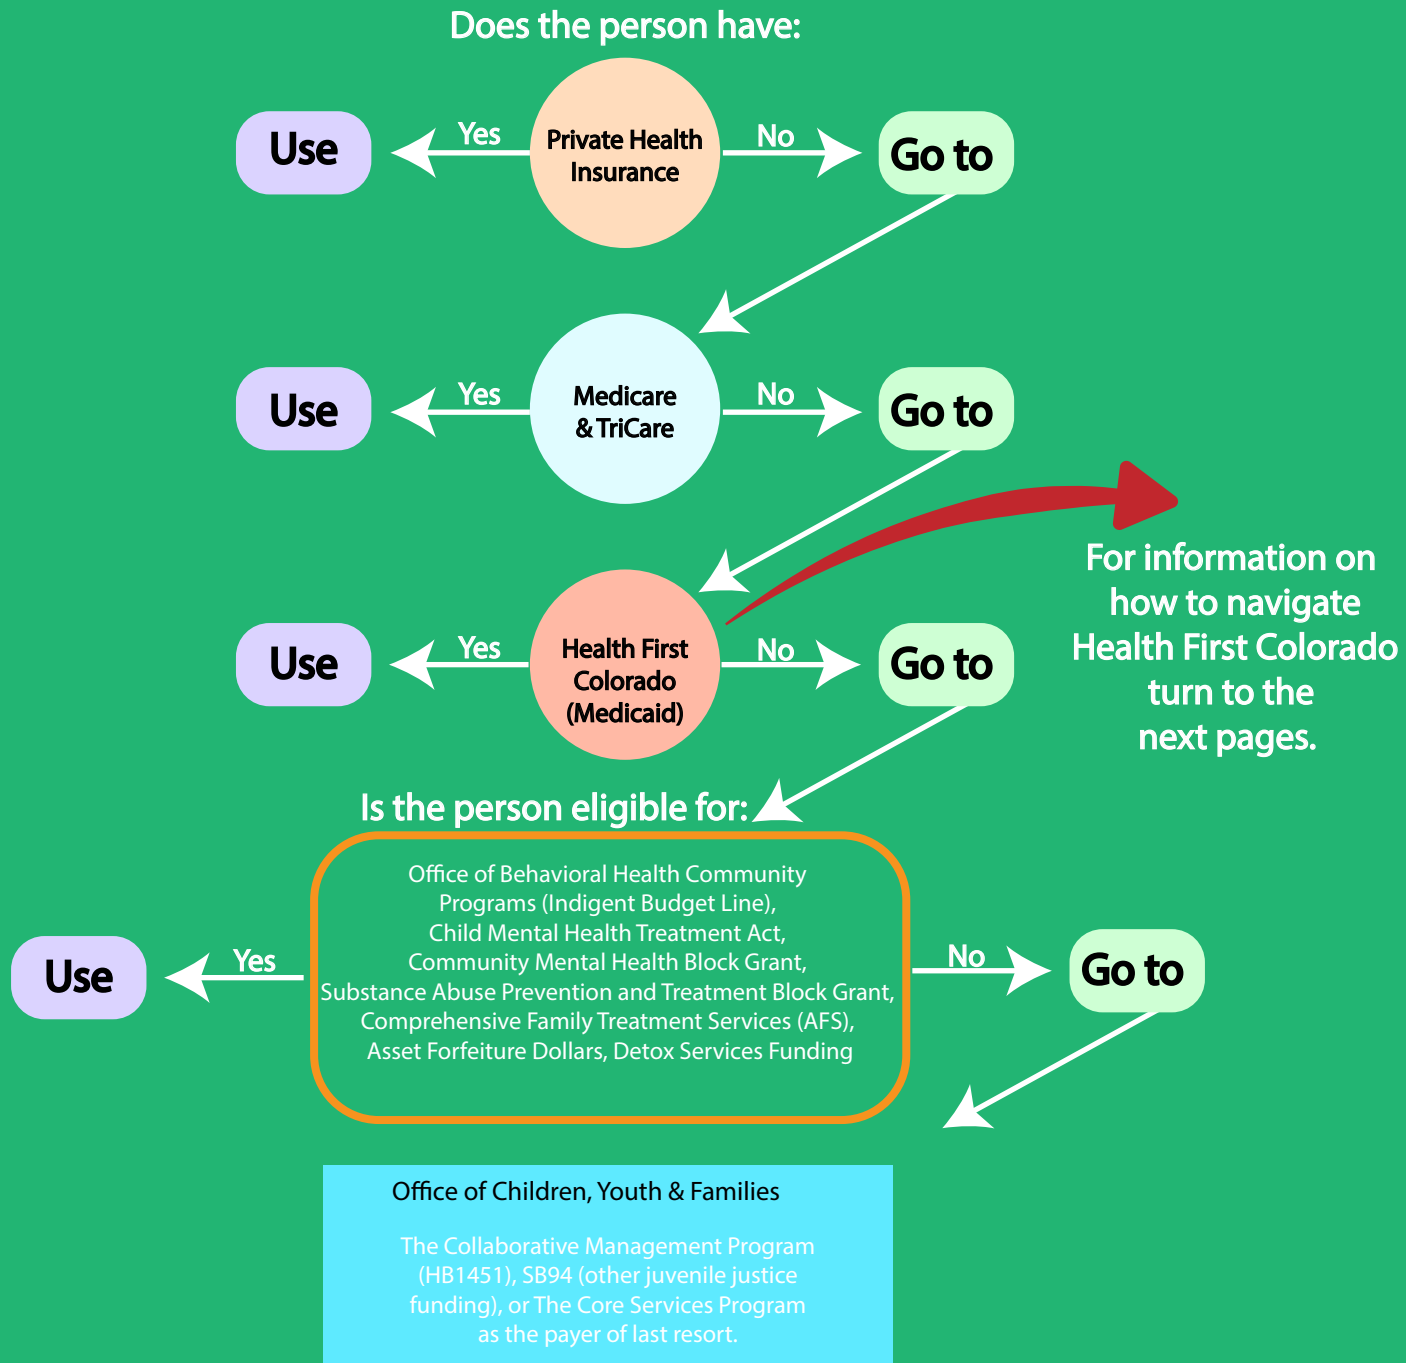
Does the person have:

Use

Yes

Private Health Insurance

No

Go to

Use

Yes

Medicare & TriCare

No

Go to

Use

Yes

Health First Colorado (Medicaid)

No

Go to

For information on how to navigate Health First Colorado turn to the next pages.

Is the person eligible for:

Use

Yes

Office of Behavioral Health Community Programs (Indigent Budget Line), Child Mental Health Treatment Act, Community Mental Health Block Grant, Substance Abuse Prevention and Treatment Block Grant, Comprehensive Family Treatment Services (AFS), Asset Forfeiture Dollars, Detox Services Funding

No

Go to

Office of Children, Youth & Families

The Collaborative Management Program (HB1451), SB94 (other juvenile justice funding), or The Core Services Program as the payer of last resort.